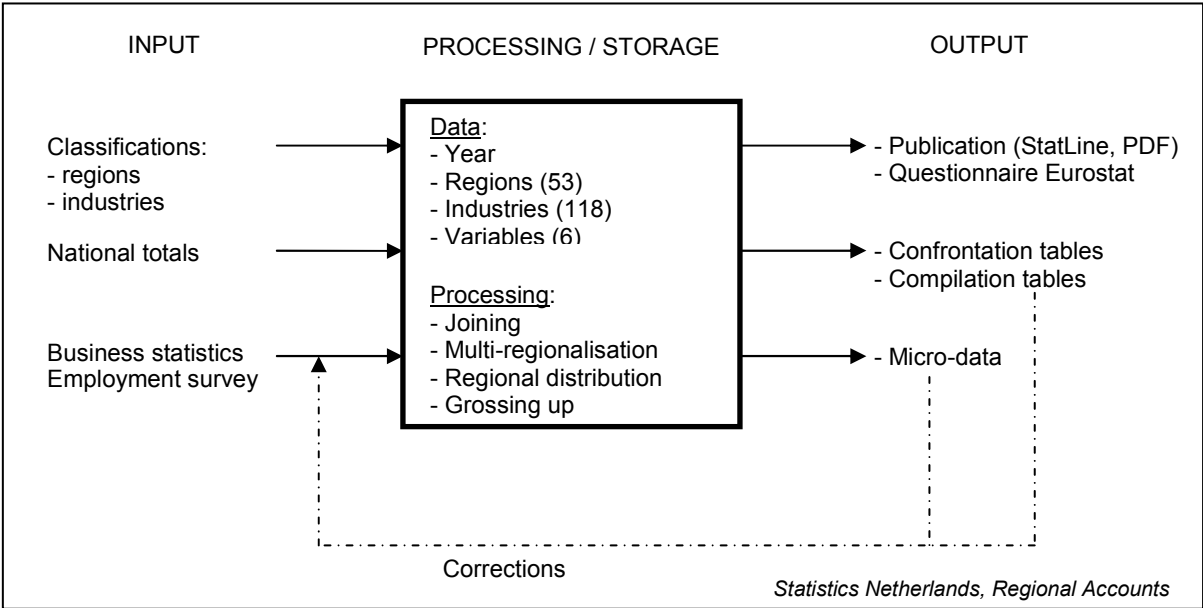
INPUT

PROCESSING / STORAGE

OUTPUT

Classifications:
- regions
- industries

National totals

Business statistics
Employment survey

Data:
- Year
- Regions (53)
- Industries (118)
- Variables (6)

Processing:
- Joining
- Multi-regionalisation
- Regional distribution
- Grossing up

- Publication (StatLine, PDF)
- Questionnaire Eurostat

- Confrontation tables
- Compilation tables

- Micro-data

Corrections

Statistics Netherlands, Regional Accounts